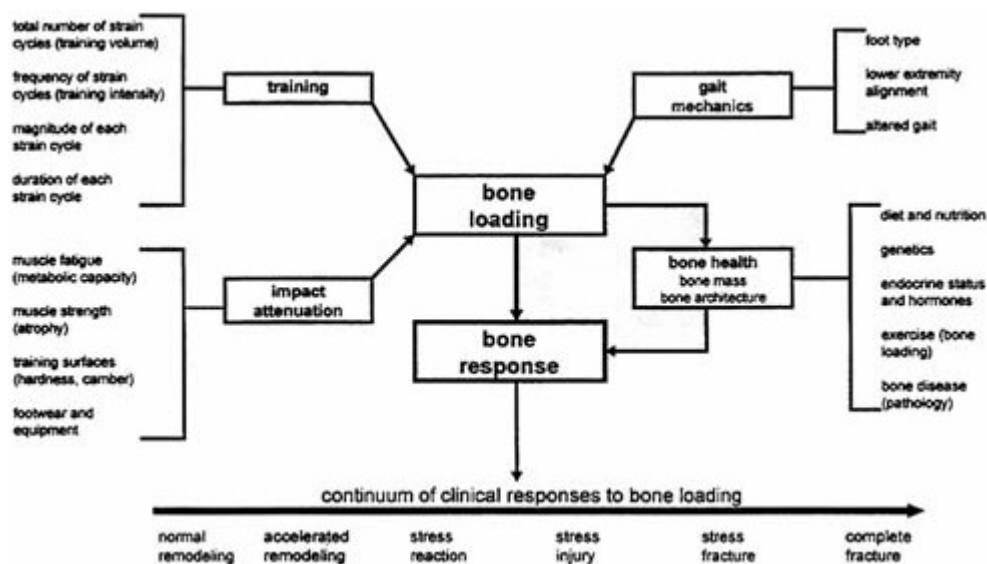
total number of strain cycles (training volume)

frequency of strain cycles (training intensity)

magnitude of each strain cycle

duration of each strain cycle

training

gait mechanics

foot type

lower extremity alignment

altered gait

bone loading

muscle fatigue (metabolic capacity)

muscle strength (atrophy)

training surfaces (hardness, camber)

footwear and equipment

impact attenuation

bone health
bone mass
bone architecture

diet and nutrition

genetics

endocrine status and hormones

exercise (bone loading)

bone disease (pathology)

bone response

continuum of clinical responses to bone loading

normal remodeling

accelerated remodeling

stress reaction

stress injury

stress fracture

complete fracture